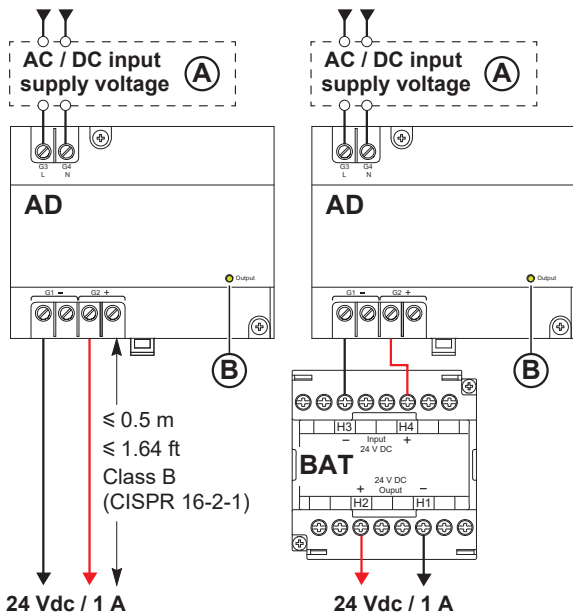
AC / DC input supply voltage
A
G3 L
G4 N
AD
Output
G1 −
G2 +
B
≤ 0.5 m
≤ 1.64 ft
Class B
(CISPR 16-2-1)
24 Vdc / 1 A

AC / DC input supply voltage
A
G3 L
G4 N
AD
Output
G1 −
G2 +
B
H3
H4
−
Input
24 V DC
+
BAT
24 V DC
Ouput
+
−
H2
H1
24 Vdc / 1 A